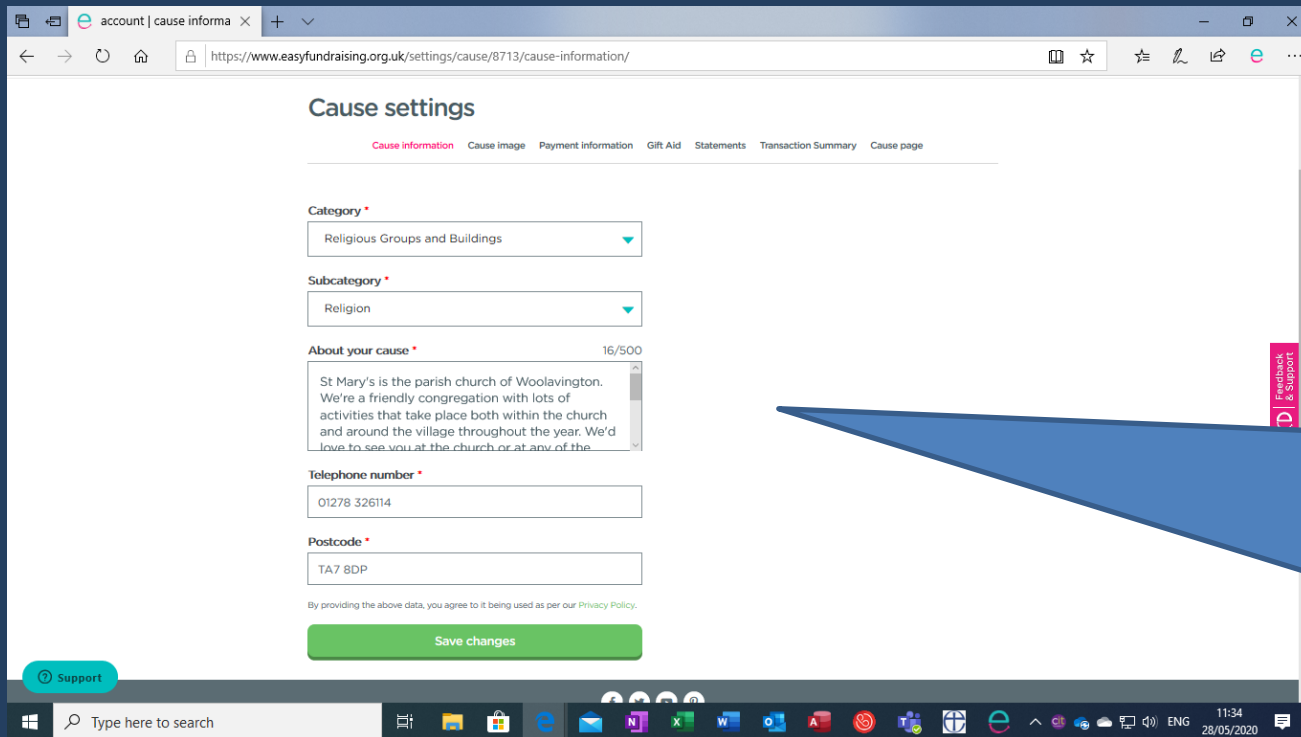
account | cause informa

https://www.easyfundraising.org.uk/settings/cause/8713/cause-information/

Cause settings

Cause information Cause image Payment information Gift Aid Statements Transaction Summary Cause page

Category *

Religious Groups and Buildings

Subcategory *

Religion

About your cause * 16/500

St Mary's is the parish church of Woolavington. We're a friendly congregation with lots of activities that take place both within the church and around the village throughout the year. We'd love to see you at the church or at any of the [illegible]

Telephone number *

01278 326114

Postcode *

TA7 8DP

By providing the above data, you agree to it being used as per our Privacy Policy.

Save changes

Support

Feedback & Support

Type here to search

ENG 11:34 28/05/2020